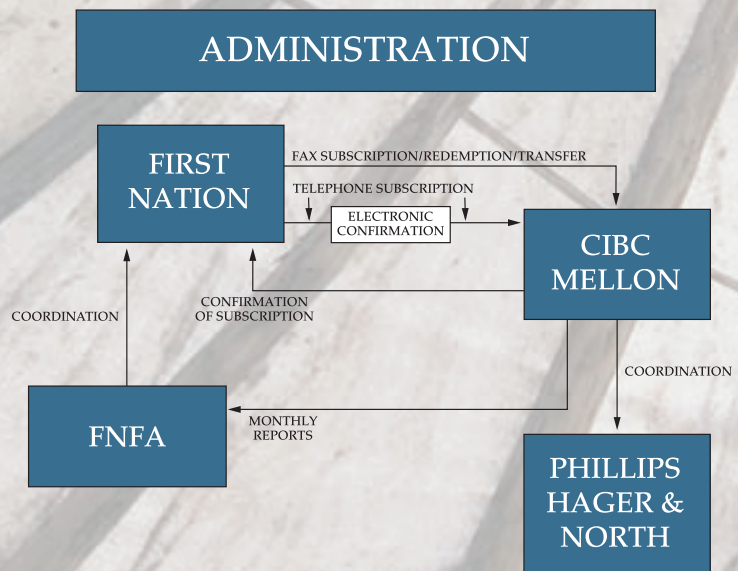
ADMINISTRATION

FIRST NATION

FAX SUBSCRIPTION/REDEMPTION/TRANSFER

TELEPHONE SUBSCRIPTION

ELECTRONIC CONFIRMATION

CIBC MELLON

CONFIRMATION OF SUBSCRIPTION

COORDINATION

COORDINATION

FNFA

MONTHLY REPORTS

PHILLIPS HAGER & NORTH